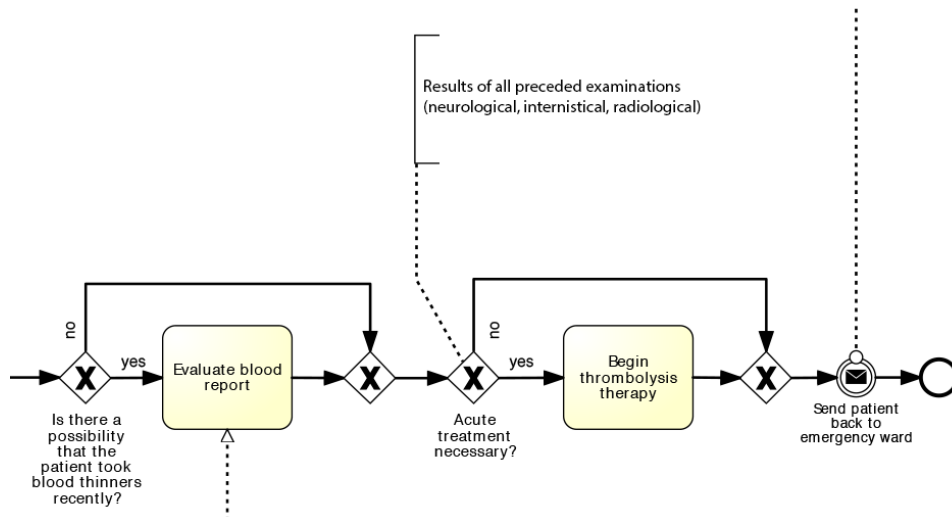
Results of all preceded examinations (neurological, internistical, radiological)

no

yes

Evaluate blood report

Is there a possibility that the patient took blood thinners recently?

no

yes

Begin thrombolysis therapy

Acute treatment necessary?

Send patient back to emergency ward